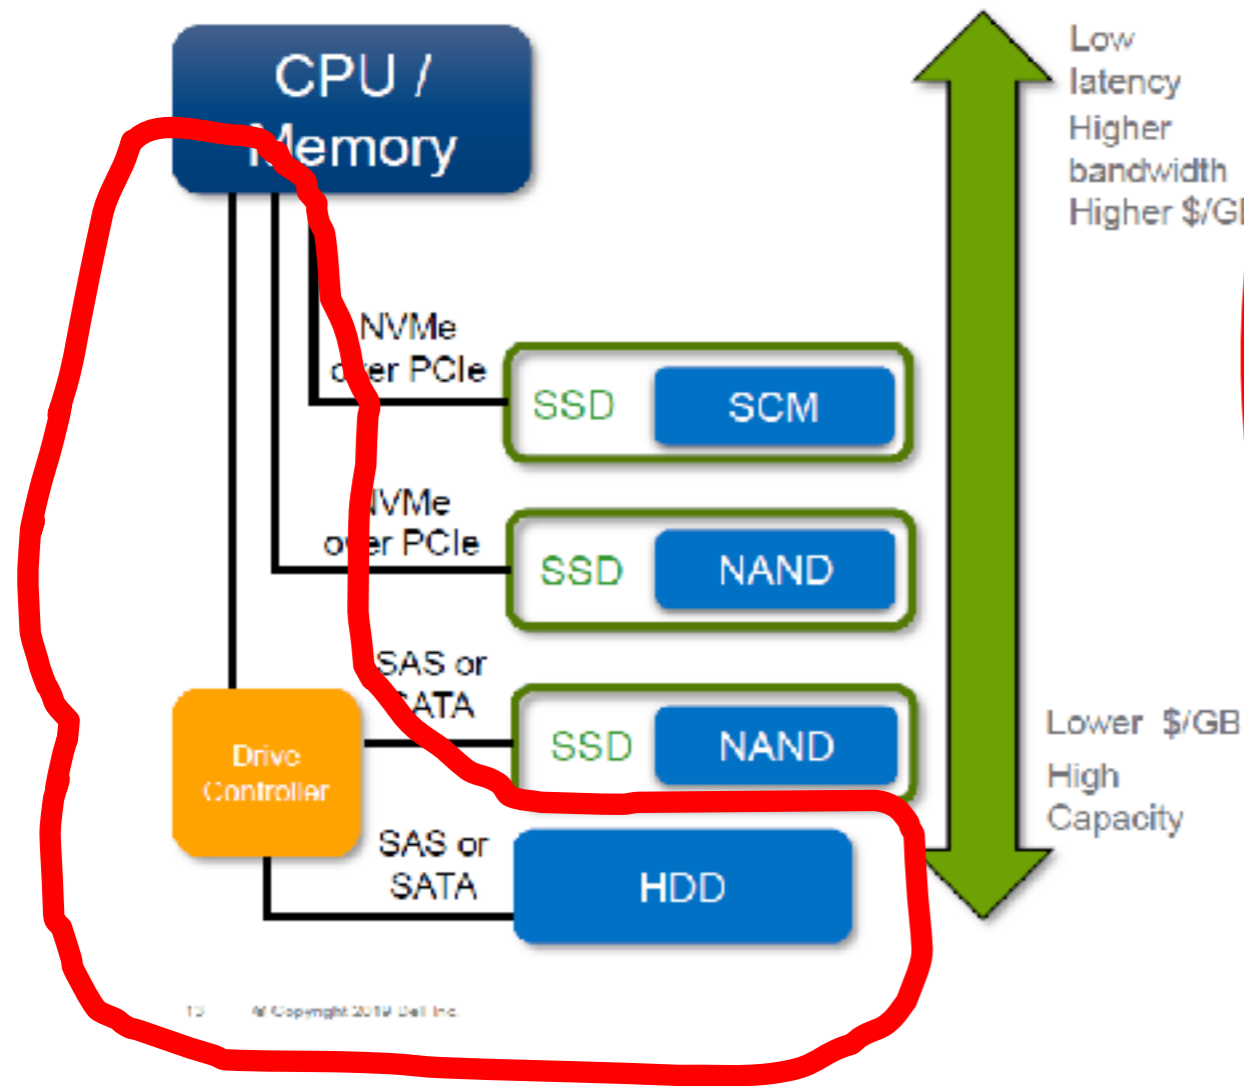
CPU / Memory

NVMe over PCIe

SSD SCM

NVMe over PCIe

SSD NAND

SAS or SATA

Drive Controller

SSD NAND

SAS or SATA

HDD

Low latency
Higher bandwidth
Higher $/G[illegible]

Lower $/GB
High Capacity

13 © Copyright 2019 Dell Inc.